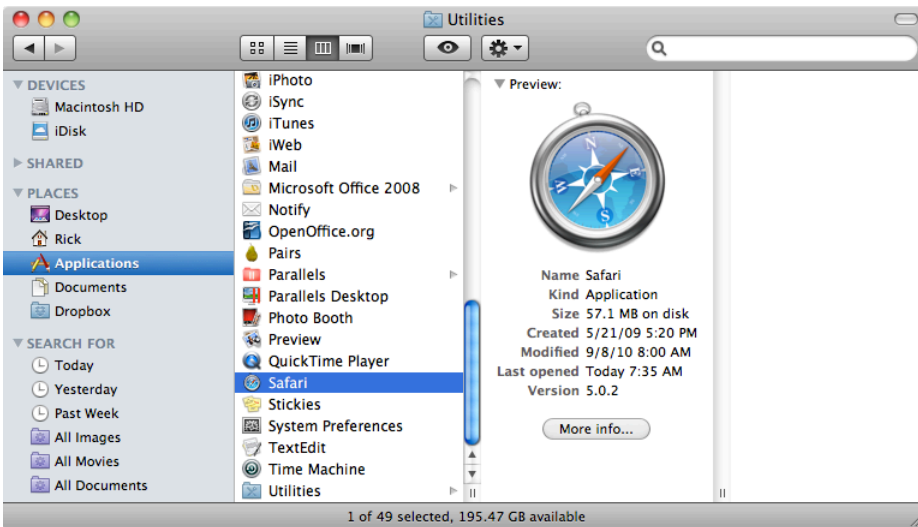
Utilities

DEVICES
Macintosh HD
iDisk
SHARED
PLACES
Desktop
Rick
Applications
Documents
Dropbox
SEARCH FOR
Today
Yesterday
Past Week
All Images
All Movies
All Documents

iPhoto
iSync
iTunes
iWeb
Mail
Microsoft Office 2008
Notify
OpenOffice.org
Pairs
Parallels
Parallels Desktop
Photo Booth
Preview
QuickTime Player
Safari
Stickies
System Preferences
TextEdit
Time Machine
Utilities

Preview:

| | |
|---|---|
| Name | Safari |
| Kind | Application |
| Size | 57.1 MB on disk |
| Created | 5/21/09 5:20 PM |
| Modified | 9/8/10 8:00 AM |
| Last opened | Today 7:35 AM |
| Version | 5.0.2 |

More info...

1 of 49 selected, 195.47 GB available